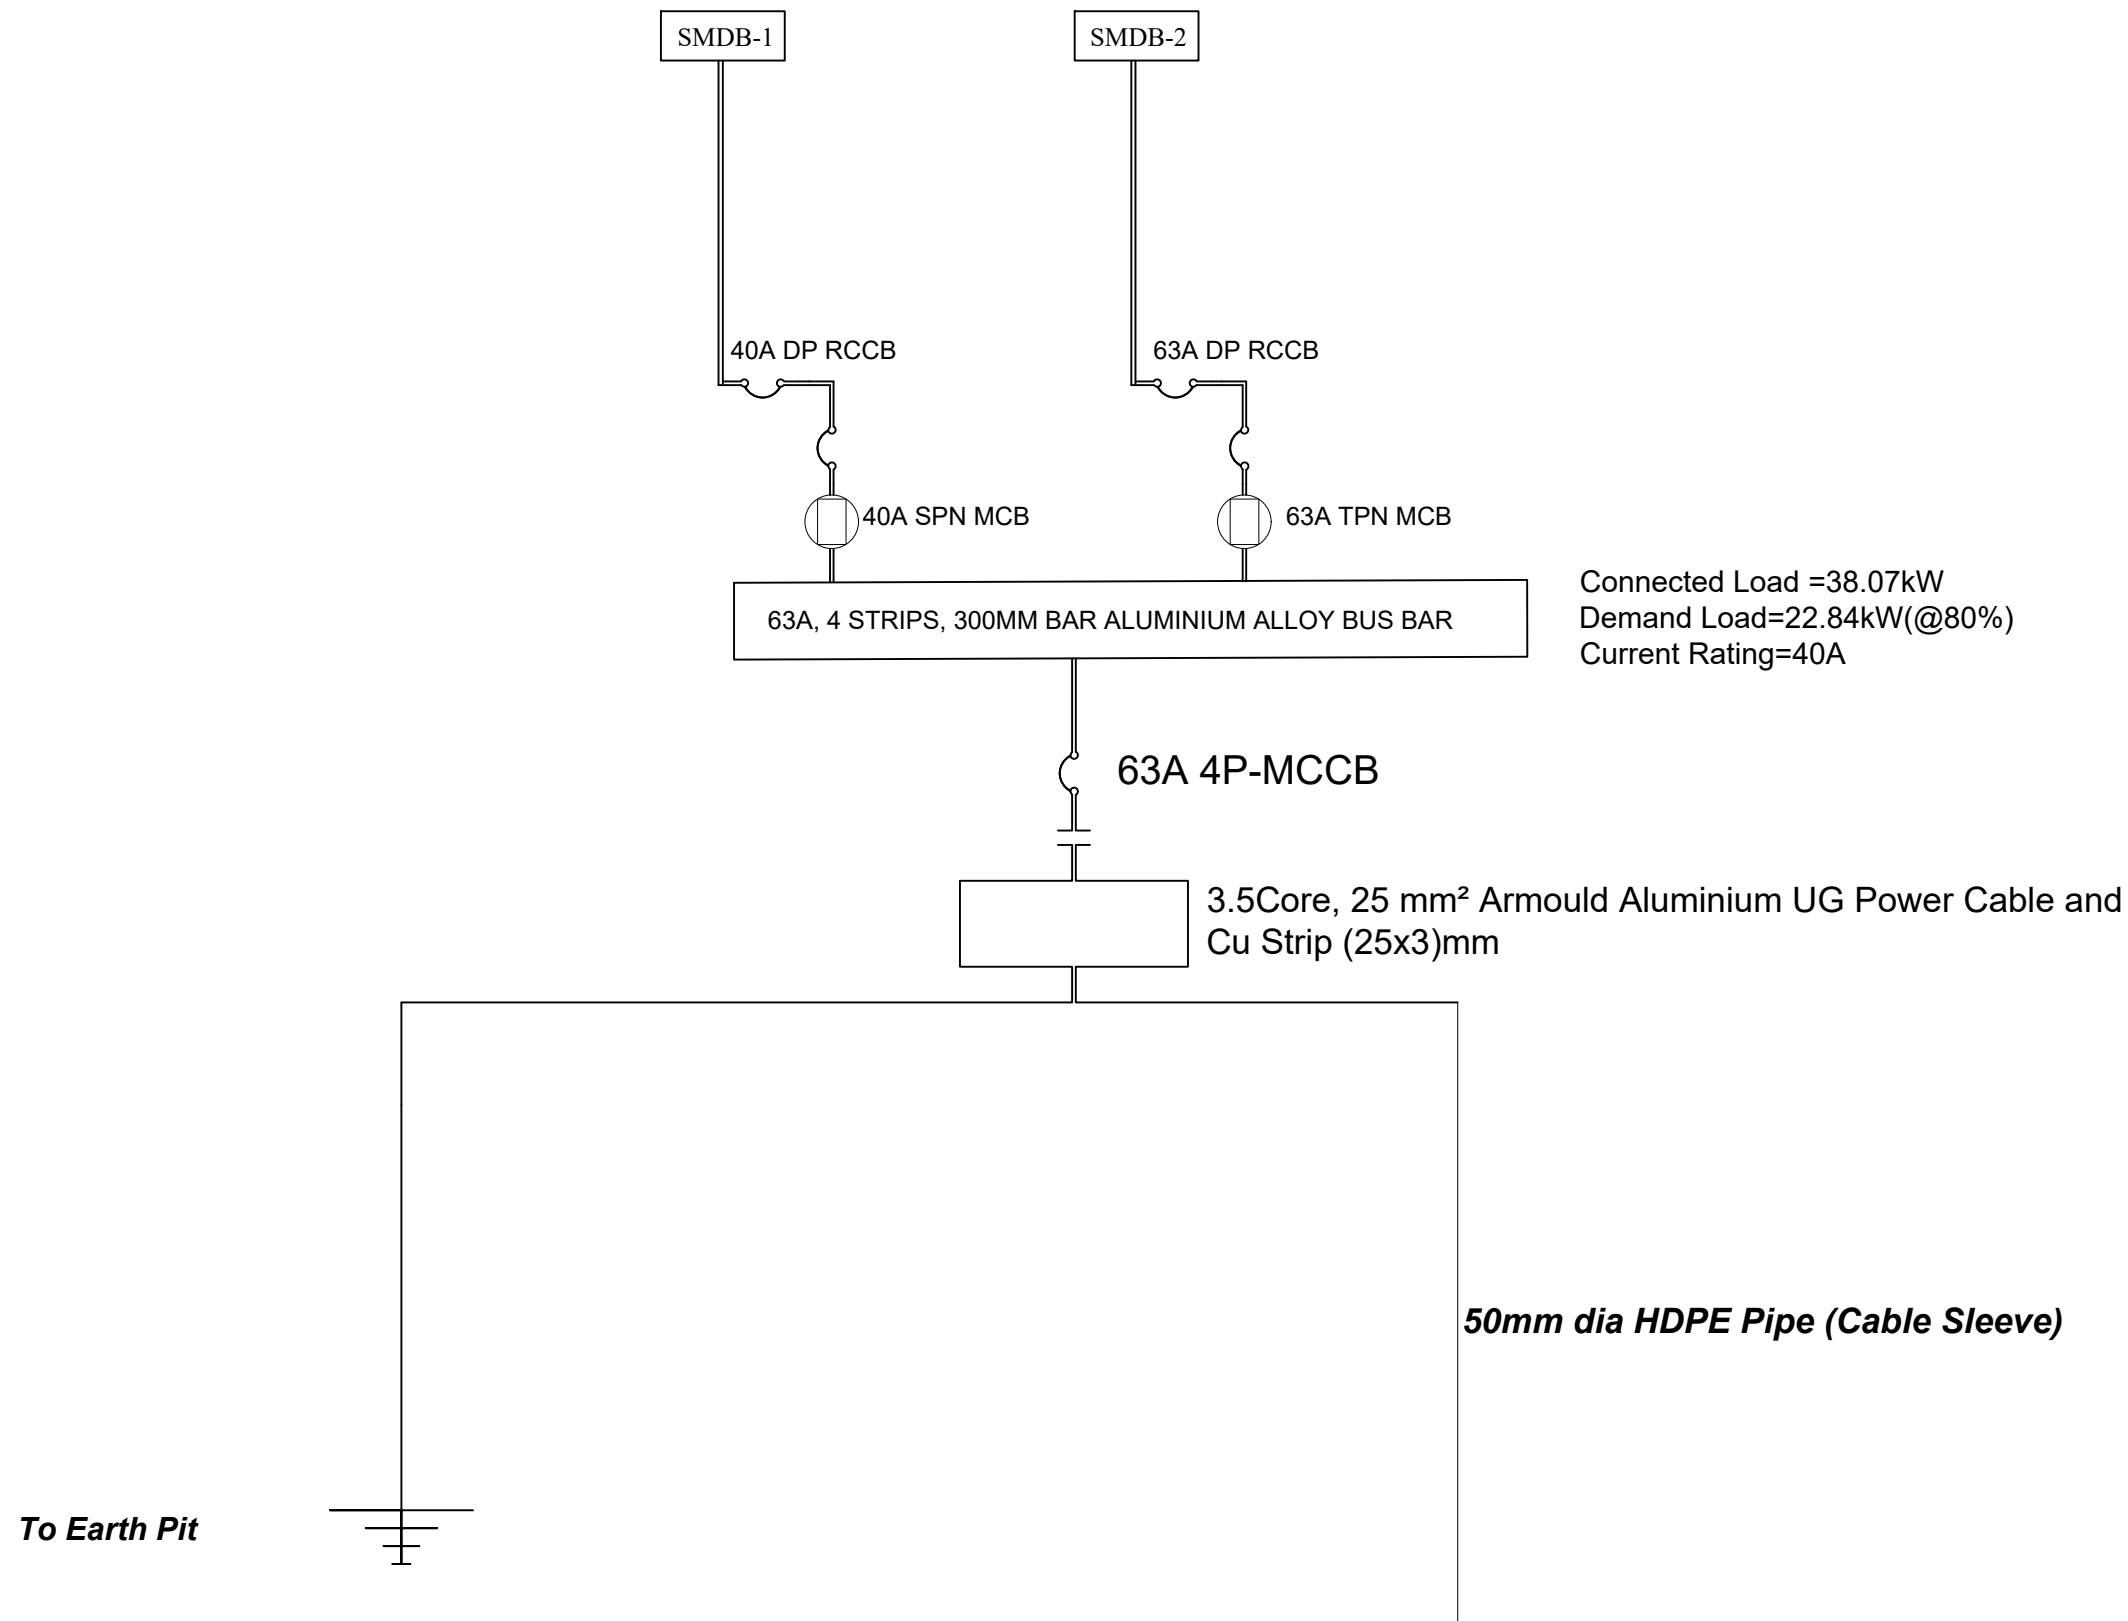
SMDB-1

SMDB-2

40A DP RCCB

63A DP RCCB

40A SPN MCB

63A TPN MCB

63A, 4 STRIPS, 300MM BAR ALUMINIUM ALLOY BUS BAR

Connected Load =38.07kW
Demand Load=22.84kW(@80%)
Current Rating=40A

63A 4P-MCCB

3.5Core, 25 mm² Armould Aluminium UG Power Cable and Cu Strip (25x3)mm

50mm dia HDPE Pipe (Cable Sleeve)

To Earth Pit